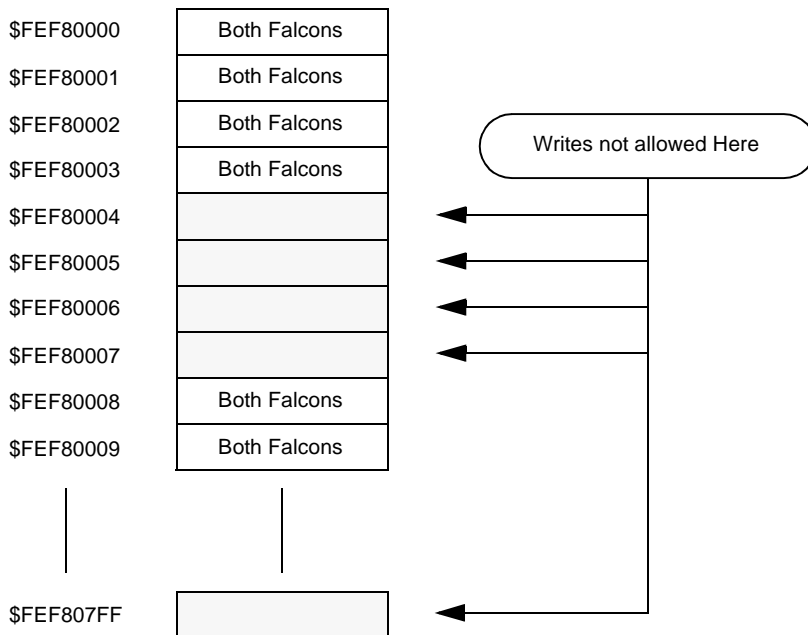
$FEF80000 Both Falcons

$FEF80001 Both Falcons

$FEF80002 Both Falcons

$FEF80003 Both Falcons

$FEF80004

$FEF80005

$FEF80006

$FEF80007

$FEF80008 Both Falcons

$FEF80009 Both Falcons

$FEF807FF

Writes not allowed Here